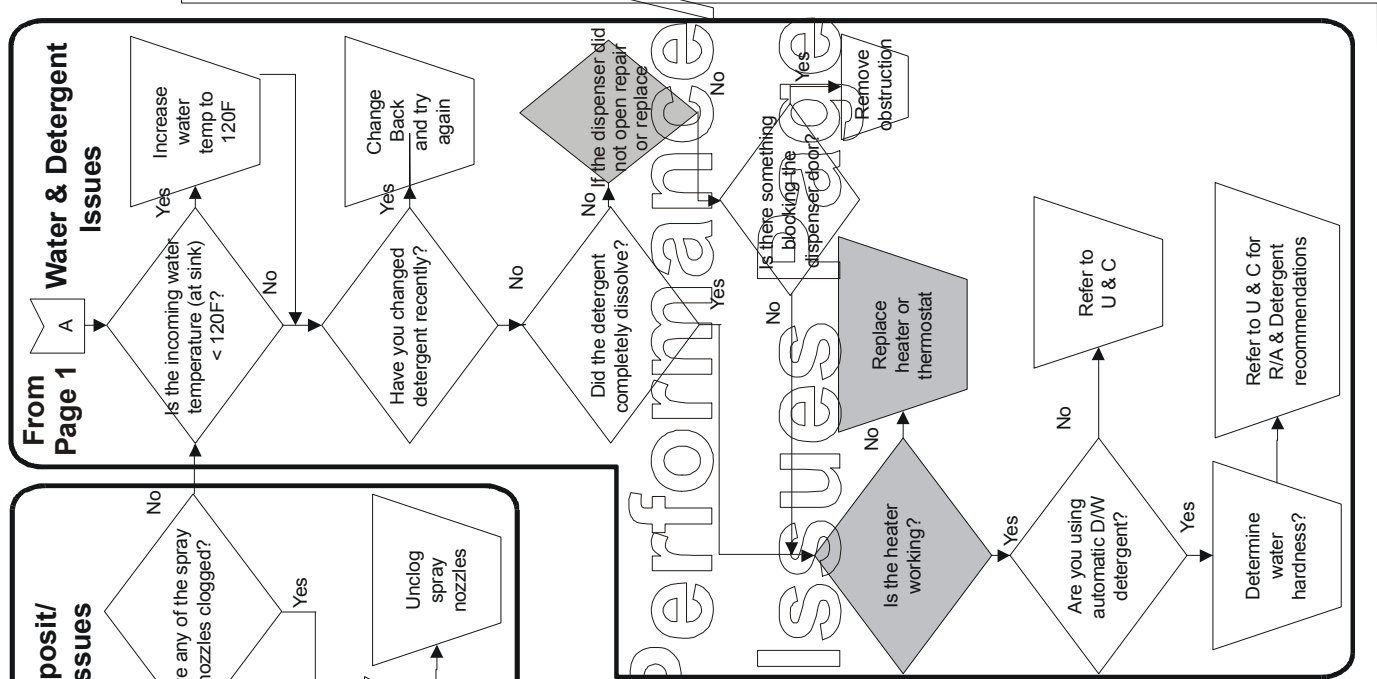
From Page 1

A

Water & Detergent Issues

Is the incoming water temperature (at sink) < 120F?

Yes

Increase water temp to 120F

No

Have you changed detergent recently?

Yes

Change Back and try again

No

Did the detergent completely dissolve?

No

If the dispenser did not open repair or replace

Is there something blocking the dispenser door?

Yes

Remove obstruction

No

No

Yes

Replace heater or thermostat

No

Is the heater working?

Yes

Are you using automatic D/W detergent?

No

Refer to U & C

Yes

Determine water hardness?

Refer to U & C for R/A & Detergent recommendations

Performance Issues

posit/ Issues

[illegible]e any of the spray nozzles clogged?

No

Yes

Unclog spray nozzles